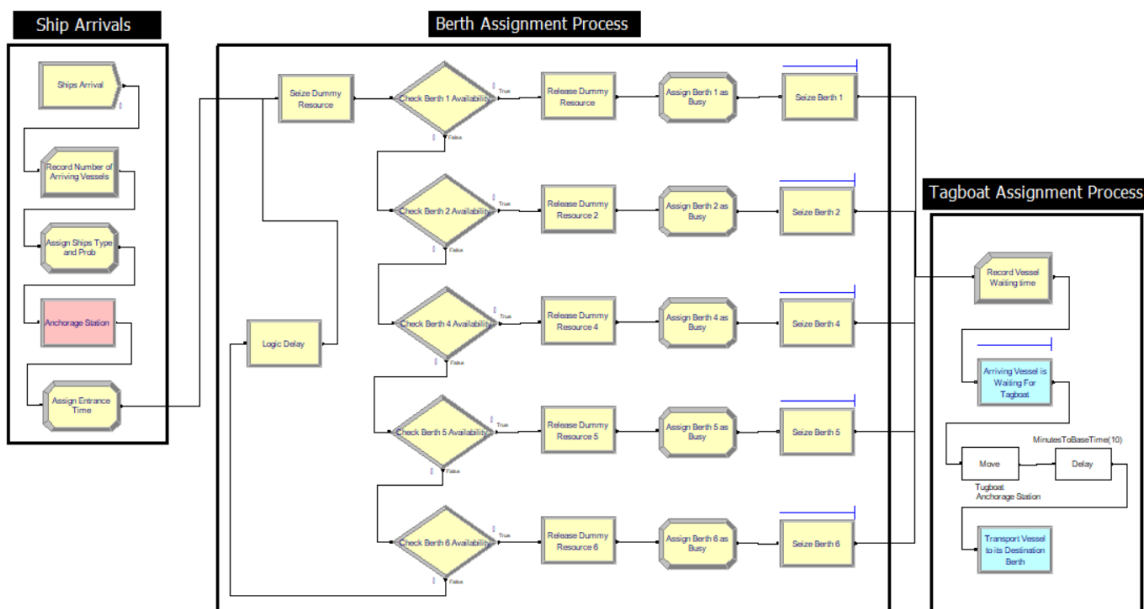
Ship Arrivals

Ships Arrival

Record Number of Arriving Vessels

Assign Ships Type and Prob

Anchorage Station

Assign Entrance Time

Berth Assignment Process

Seize Dummy Resource

Check Berth 1 Availability

True

False

Release Dummy Resource

Assign Berth 1 as Busy

Seize Berth 1

Check Berth 2 Availability

True

False

Release Dummy Resource 2

Assign Berth 2 as Busy

Seize Berth 2

Logic Delay

Check Berth 4 Availability

True

False

Release Dummy Resource 4

Assign Berth 4 as Busy

Seize Berth 4

Check Berth 5 Availability

True

False

Release Dummy Resource 5

Assign Berth 5 as Busy

Seize Berth 5

Check Berth 6 Availability

True

False

Release Dummy Resource 6

Assign Berth 6 as Busy

Seize Berth 6

Tagboat Assignment Process

Record Vessel Waiting time

Arriving Vessel is Waiting For Tagboat

Move

Tugboat Anchorage Station

MinutesToBaseTime(10)

Delay

Transport Vessel to its Destination Berth